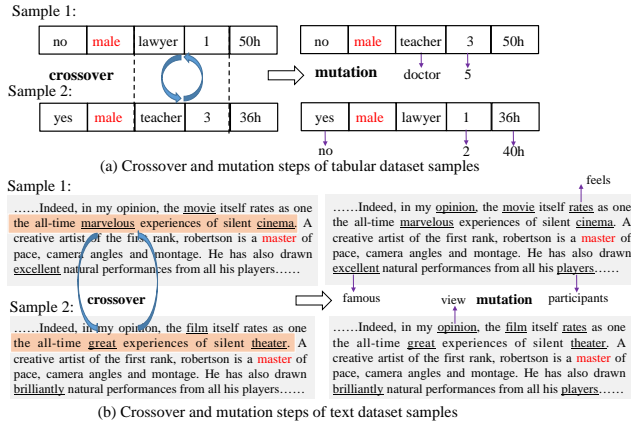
Sample 1:

| no | male | lawyer | 1 | 50h |
|---|---|---|---|---|

crossover

Sample 2:

| yes | male | teacher | 3 | 36h |
|---|---|---|---|---|

| no | male | teacher | 3 | 50h |
|---|---|---|---|---|

mutation

doctor 5

| yes | male | lawyer | 1 | 36h |
|---|---|---|---|---|

no 2 40h

(a) Crossover and mutation steps of tabular dataset samples

Sample 1:

……Indeed, in my opinion, the movie itself rates as one the all-time marvelous experiences of silent cinema. A creative artist of the first rank, robertson is a master of pace, camera angles and montage. He has also drawn excellent natural performances from all his players……

crossover

Sample 2:

……Indeed, in my opinion, the film itself rates as one the all-time great experiences of silent theater. A creative artist of the first rank, robertson is a master of pace, camera angles and montage. He has also drawn brilliantly natural performances from all his players……

feels

……Indeed, in my opinion, the movie itself rates as one the all-time marvelous experiences of silent cinema. A creative artist of the first rank, robertson is a master of pace, camera angles and montage. He has also drawn excellent natural performances from all his players……

famous view mutation participants

……Indeed, in my opinion, the film itself rates as one the all-time great experiences of silent theater. A creative artist of the first rank, robertson is a master of pace, camera angles and montage. He has also drawn brilliantly natural performances from all his players……

(b) Crossover and mutation steps of text dataset samples